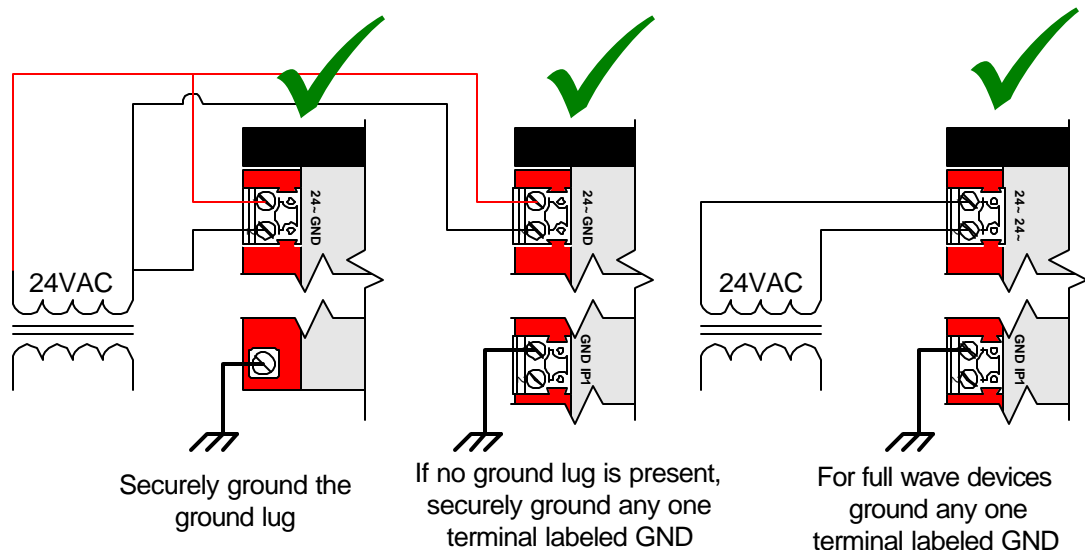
24VAC

24~ GND

24~ GND

GND IP1

24VAC

24~ 24~

GND IP1

Securely ground the ground lug

If no ground lug is present, securely ground any one terminal labeled GND

For full wave devices ground any one terminal labeled GND